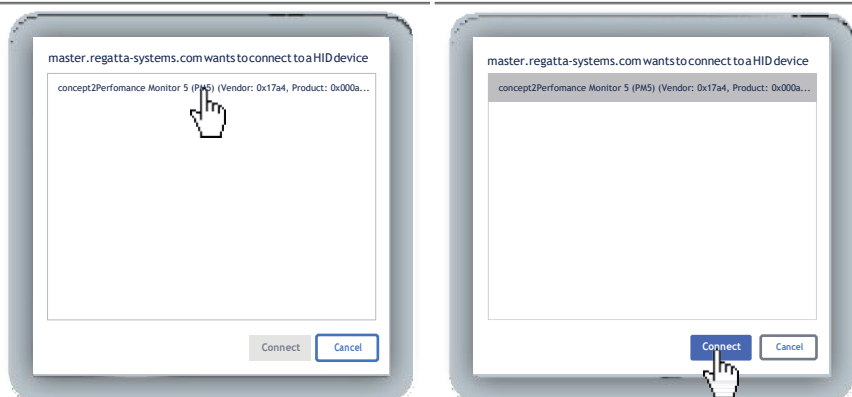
master.regatta-systems.com wants to connect to a HID device

concept2Perfomance Monitor 5 (PM5) (Vendor: 0x17a4, Product: 0x000a...

Connect

Cancel

master.regatta-systems.com wants to connect to a HID device

concept2Perfomance Monitor 5 (PM5) (Vendor: 0x17a4, Product: 0x000a...

Connect

Cancel